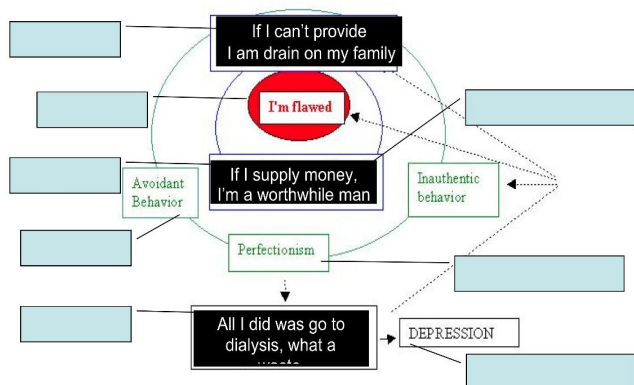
If I can't provide
I am drain on my family

I'm flawed

If I supply money,
I'm a worthwhile man

Avoidant Behavior

Inauthentic behavior

Perfectionism

All I did was go to dialysis, what a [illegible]

DEPRESSION